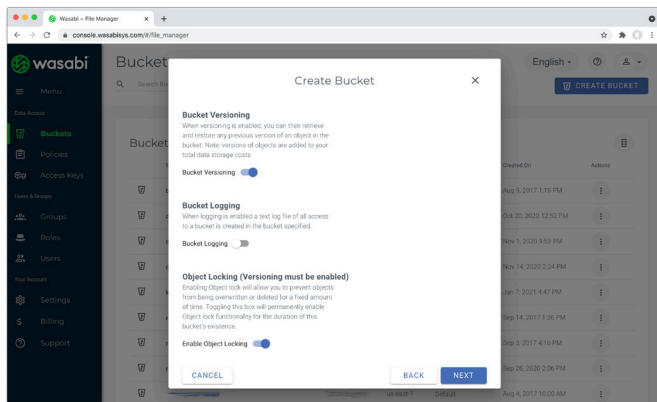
Wasabi – File Manager
console.wasabisys.com/#/file_manager

wasabi
Menu
Data Access
Buckets
Policies
Access Keys
Users & Groups
Groups
Roles
Users
Your Account
Settings
Billing
Support

Bucket
Search Bu
English
CREATE BUCKET
Bucket
Created On
Actions
Aug 9, 2017 1:15 PM
Oct 20, 2020 12:52 PM
Nov 1, 2020 9:53 PM
Nov 14, 2020 2:24 PM
Jan 7, 2021 4:47 PM
Sep 14, 2017 1:26 PM
Sep 3, 2017 4:16 PM
Sep 26, 2020 2:06 PM
Aug 4, 2017 10:00 AM

Create Bucket

Bucket Versioning
When versioning is enabled, you can then retrieve and restore any previous version of an object in the bucket. Note: versions of objects are added to your total data storage costs
Bucket Versioning

Bucket Logging
When logging is enabled a text log file of all access to a bucket is created in the bucket specified.
Bucket Logging

Object Locking (Versioning must be enabled)
Enabling Object lock will allow you to prevent objects from being overwritten or deleted for a fixed amount of time. Toggling this box will permanently enable Object lock functionality for the duration of this bucket's existence.
Enable Object Locking

CANCEL
BACK
NEXT